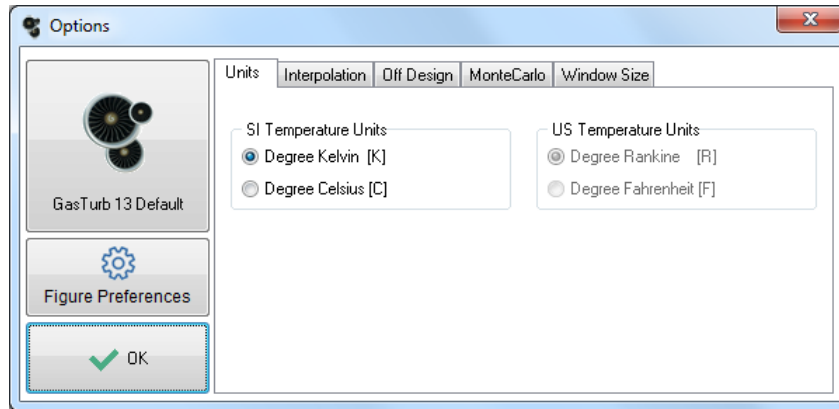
Options

GasTurb 13 Default

Figure Preferences

OK

Units | Interpolation | Off Design | MonteCarlo | Window Size

SI Temperature Units
Degree Kelvin [K]
Degree Celsius [C]

US Temperature Units
Degree Rankine [R]
Degree Fahrenheit [F]